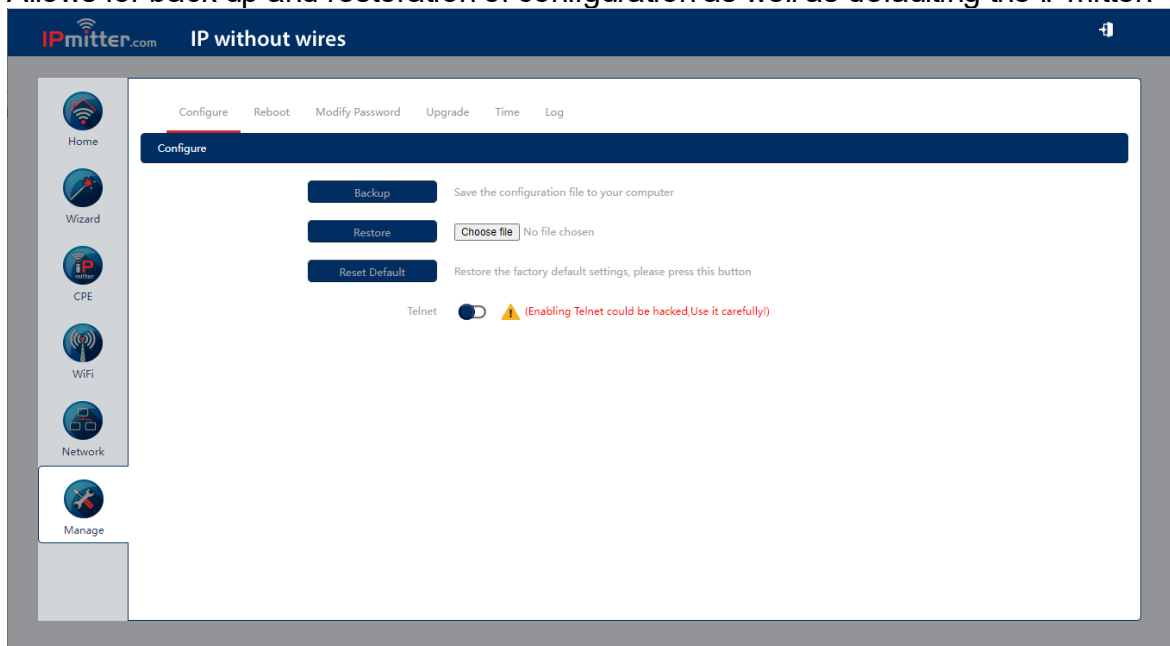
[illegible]

IPmitter.com IP without wires

Home

Wizard

CPE

WiFi

Network

Manage

Configure Reboot Modify Password Upgrade Time Log

Configure

Backup Save the configuration file to your computer

Restore Choose file No file chosen

Reset Default Restore the factory default settings, please press this button

Telnet (Enabling Telnet could be hacked,Use it carefully!)